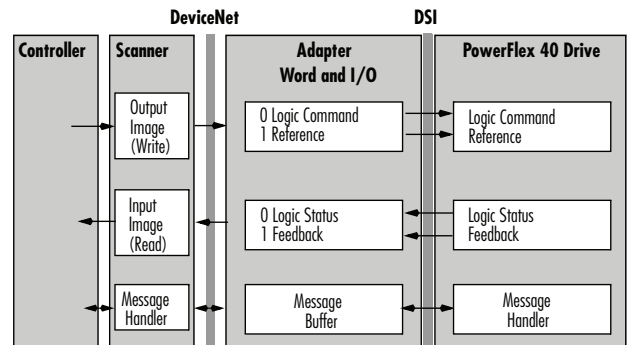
DeviceNet

DSI

Controller

Scanner

Adapter
Word and I/O

PowerFlex 40 Drive

Output
Image
(Write)

0 Logic Command
1 Reference

Logic Command
Reference

Input
Image
(Read)

0 Logic Status
1 Feedback

Logic Status
Feedback

Message
Handler

Message
Buffer

Message
Handler